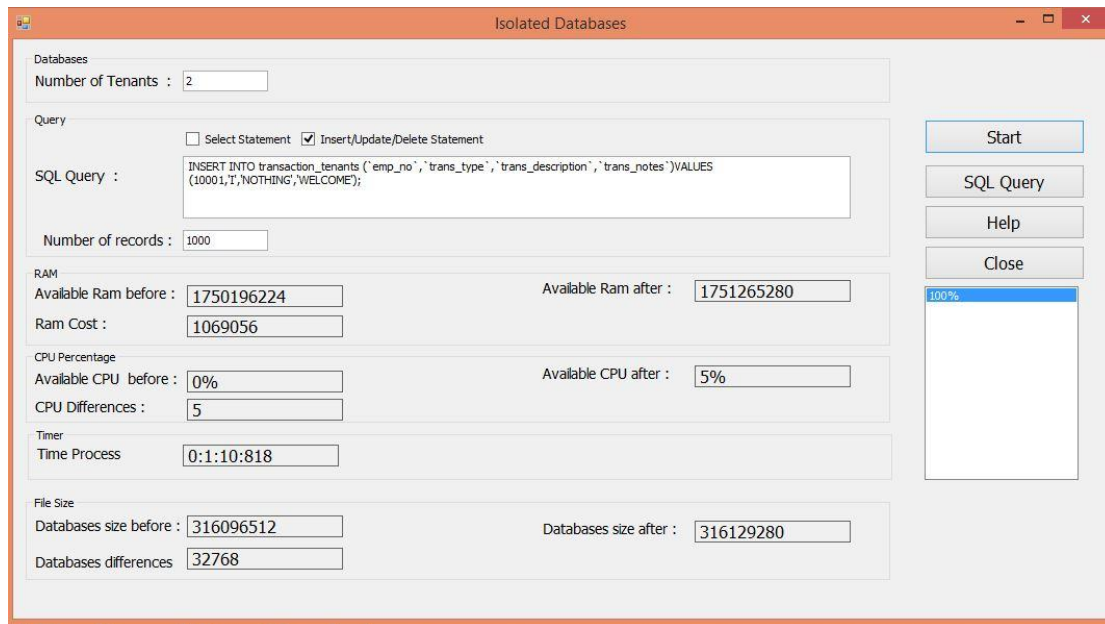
Isolated Databases

Databases
Number of Tenants : 2

Query
Select Statement
Insert/Update/Delete Statement
SQL Query : INSERT INTO transaction_tenants (`emp_no`,`trans_type`,`trans_description`,`trans_notes`)VALUES (10001,'I','NOTHING','WELCOME');

Number of records : 1000

RAM
Available Ram before : 1750196224
Available Ram after : 1751265280
Ram Cost : 1069056

CPU Percentage
Available CPU before : 0%
Available CPU after : 5%
CPU Differences : 5

Timer
Time Process 0:1:10:818

File Size
Databases size before : 316096512
Databases size after : 316129280
Databases differences 32768

Start
SQL Query
Help
Close
100%